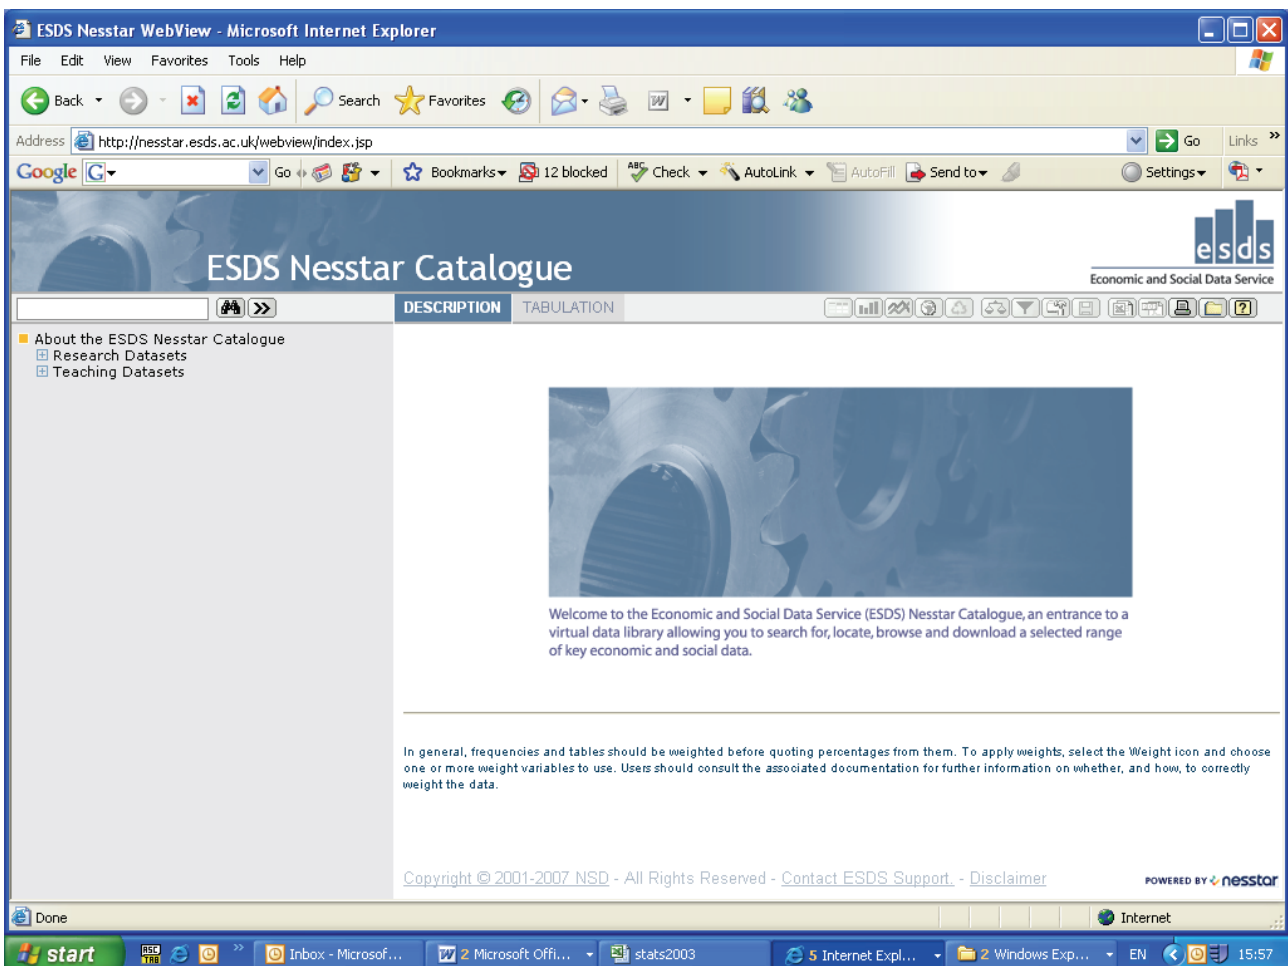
ESDS Nesstar WebView - Microsoft Internet Explorer

File Edit View Favorites Tools Help

Back Search Favorites

Address http://nesstar.esds.ac.uk/webview/index.jsp Go Links

Google G Go Bookmarks 12 blocked Check AutoLink AutoFill Send to Settings

ESDS Nesstar Catalogue

esds Economic and Social Data Service

DESCRIPTION TABULATION

About the ESDS Nesstar Catalogue
Research Datasets
Teaching Datasets

Welcome to the Economic and Social Data Service (ESDS) Nesstar Catalogue, an entrance to a virtual data library allowing you to search for, locate, browse and download a selected range of key economic and social data.

In general, frequencies and tables should be weighted before quoting percentages from them. To apply weights, select the Weight icon and choose one or more weight variables to use. Users should consult the associated documentation for further information on whether, and how, to correctly weight the data.

Copyright © 2001-2007 NSD - All Rights Reserved - Contact ESDS Support. - Disclaimer

POWERED BY nesstar

Done Internet

start Inbox - Microsof... 2 Microsoft Offi... stats2003 5 Internet Expl... 2 Windows Exp... EN 15:57